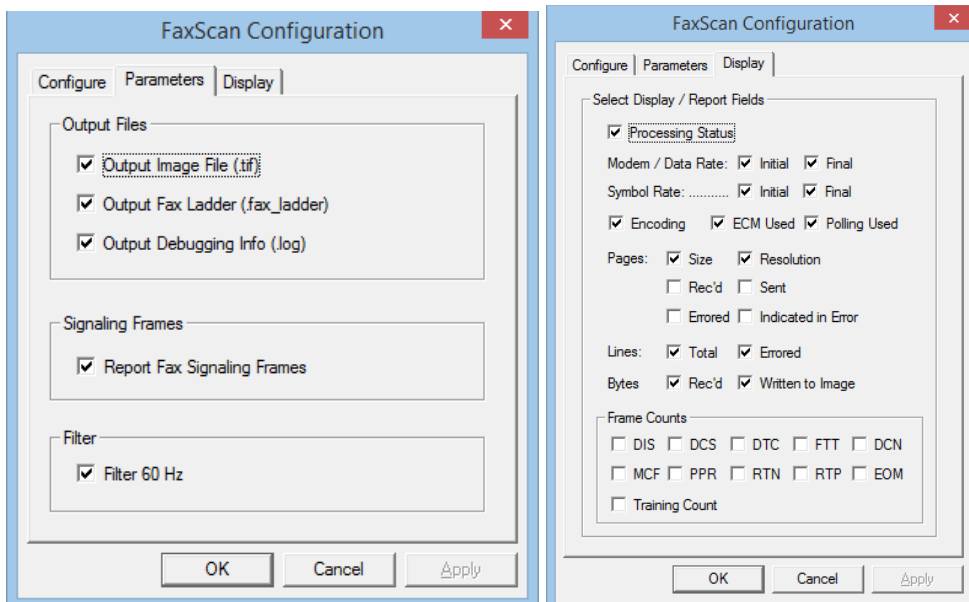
FaxScan Configuration

Configure | Parameters | Display

Output Files

Output Image File (.tif)

Output Fax Ladder (.fax_ladder)

Output Debugging Info (.log)

Signaling Frames

Report Fax Signaling Frames

Filter

Filter 60 Hz

OK | Cancel | Apply

FaxScan Configuration

Configure | Parameters | Display

Select Display / Report Fields

Processing Status

Modem / Data Rate: Initial Final

Symbol Rate: .......... Initial Final

Encoding ECM Used Polling Used

Pages: Size Resolution

Rec'd Sent

Errored Indicated in Error

Lines: Total Errored

Bytes Rec'd Written to Image

Frame Counts

DIS DCS DTC FTT DCN

MCF PPR RTN RTP EOM

Training Count

OK | Cancel | Apply